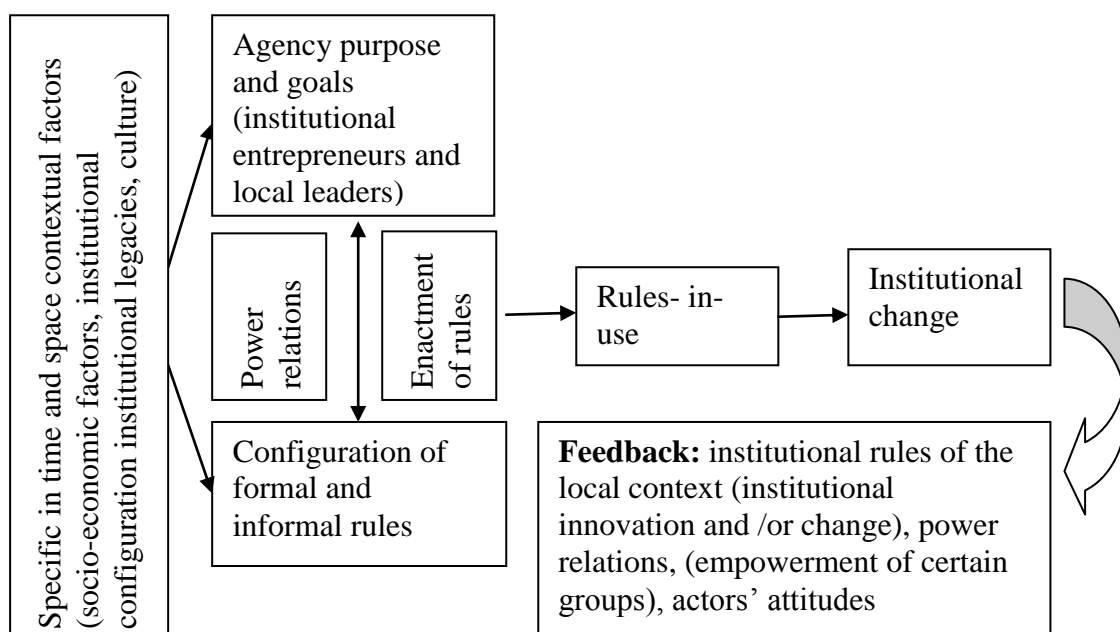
Specific in time and space contextual factors (socio-economic factors, institutional configuration institutional legacies, culture)

Agency purpose and goals (institutional entrepreneurs and local leaders)

Power relations

Enactment of rules

Configuration of formal and informal rules

Rules- in-use

Institutional change

**Feedback:** institutional rules of the local context (institutional innovation and /or change), power relations, (empowerment of certain groups), actors' attitudes